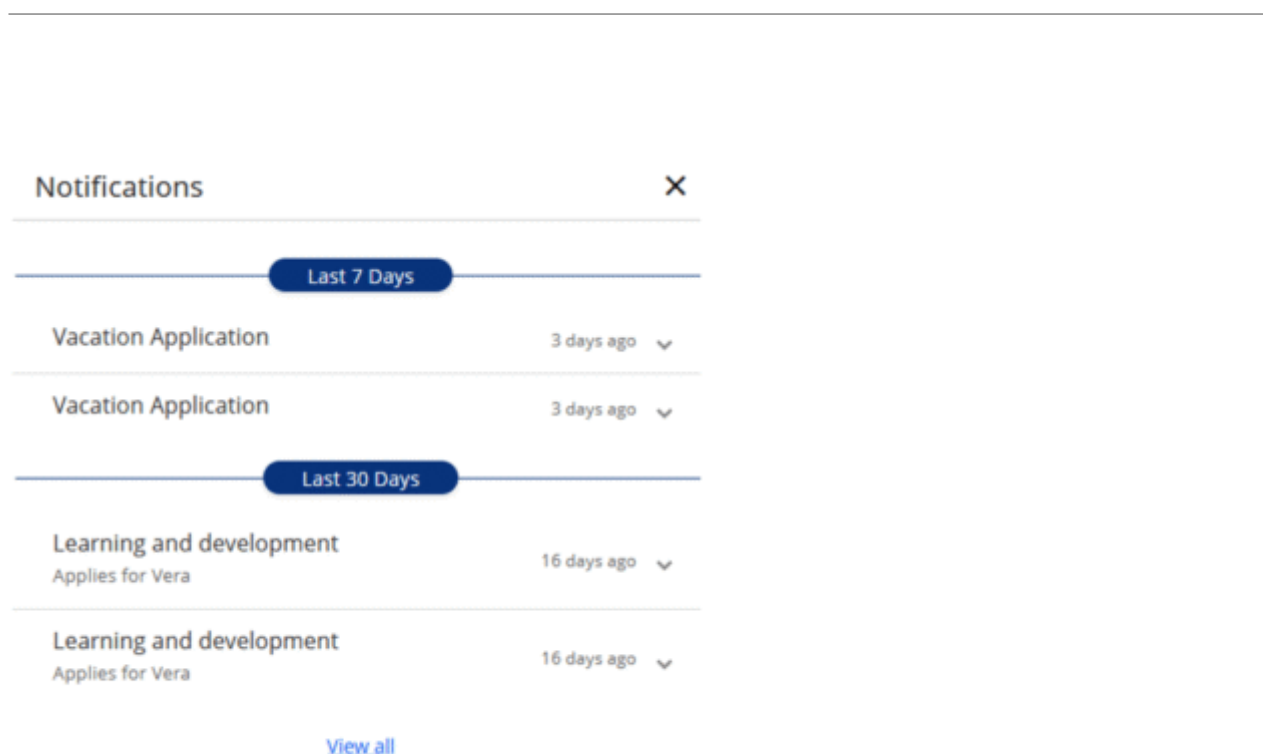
Notifications ×

Last 7 Days

Vacation Application 3 days ago

Vacation Application 3 days ago

Last 30 Days

Learning and development
Applies for Vera 16 days ago

Learning and development
Applies for Vera 16 days ago

View all